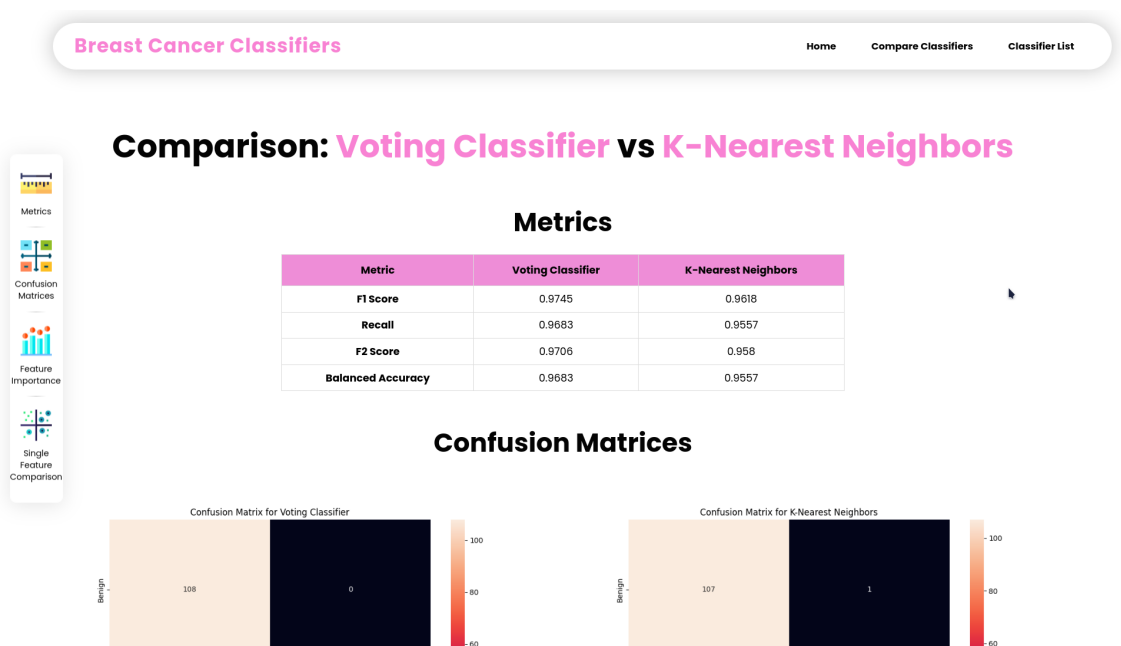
Breast Cancer Classifiers

Home Compare Classifiers Classifier List

Metrics

Confusion Matrices

Feature Importance

Single Feature Comparison

Comparison: Voting Classifier vs K-Nearest Neighbors

Metrics

| Metric | Voting Classifier | K-Nearest Neighbors |
|---|---|---|
| F1 Score | 0.9745 | 0.9618 |
| Recall | 0.9683 | 0.9557 |
| F2 Score | 0.9706 | 0.958 |
| Balanced Accuracy | 0.9683 | 0.9557 |

Confusion Matrices

Confusion Matrix for Voting Classifier

Benign

108

0

100

80

60

Confusion Matrix for K-Nearest Neighbors

Benign

107

1

100

80

60